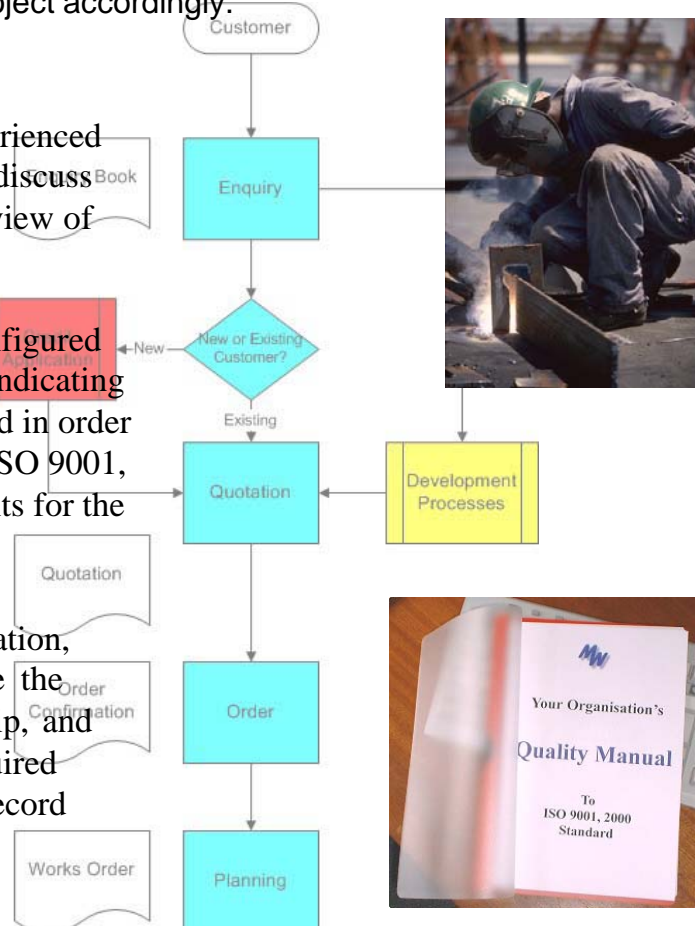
oject accordingly.

Customer

rienced
discuss Book
view of

Enquiry

figured
Application
ndicating
d in order
SO 9001,
ts for the

New

New or Existing Customer?

Existing

Quotation

Development Processes

Quotation

ation,
e the Order
p, and Confirmation
ired
ecord

Order

Works Order

Planning

MW
Your Organisation's
Quality Manual
To
ISO 9001, 2000
Standard